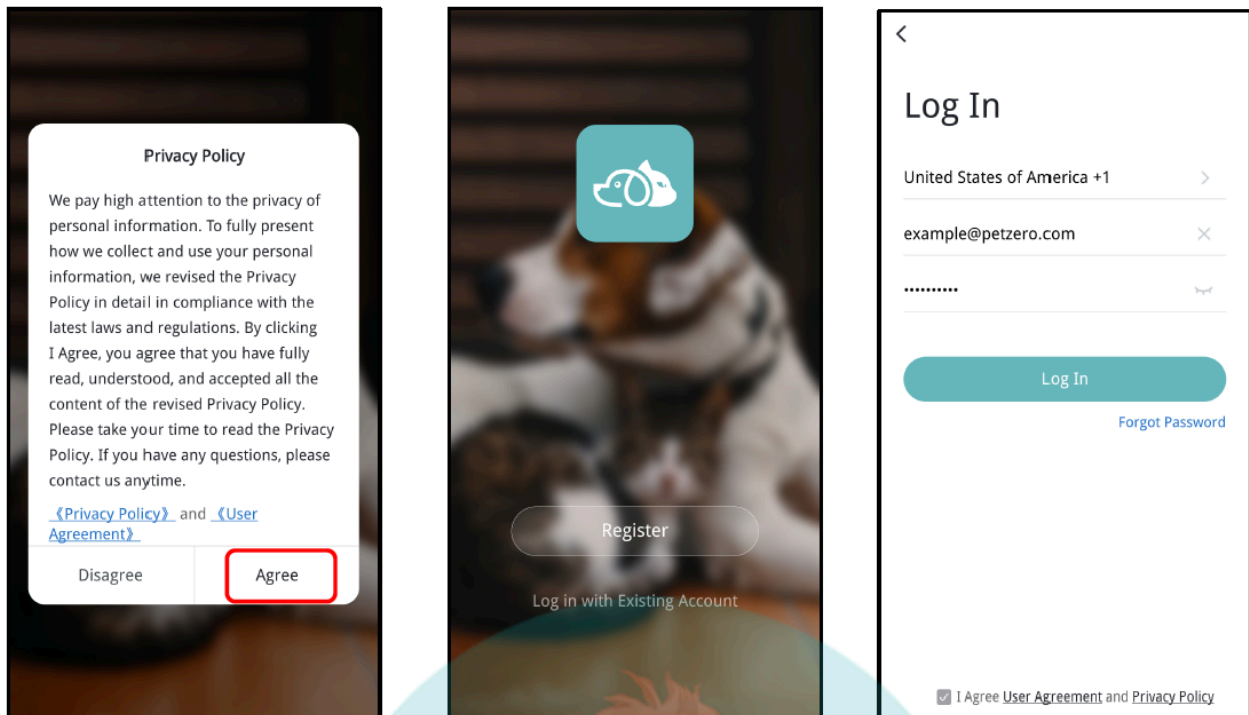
Privacy Policy

We pay high attention to the privacy of personal information. To fully present how we collect and use your personal information, we revised the Privacy Policy in detail in compliance with the latest laws and regulations. By clicking I Agree, you agree that you have fully read, understood, and accepted all the content of the revised Privacy Policy. Please take your time to read the Privacy Policy. If you have any questions, please contact us anytime.

《Privacy Policy》 and 《User Agreement》

Disagree

Agree

Register

Log in with Existing Account

<

Log In

United States of America +1

example@petzero.com

••••••••••

Log In

Forgot Password

I Agree User Agreement and Privacy Policy